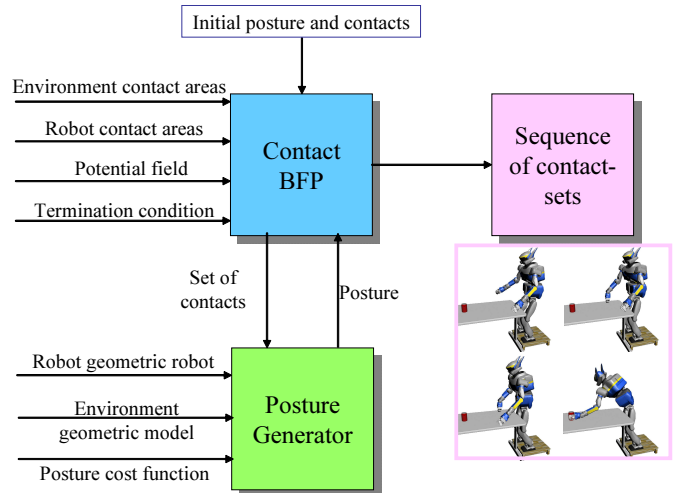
Initial posture and contacts

Environment contact areas

Robot contact areas

Potential field

Termination condition

Contact BFP

Sequence of contact-sets

Set of contacts

Posture

Robot geometric robot

Environment geometric model

Posture cost function

Posture Generator